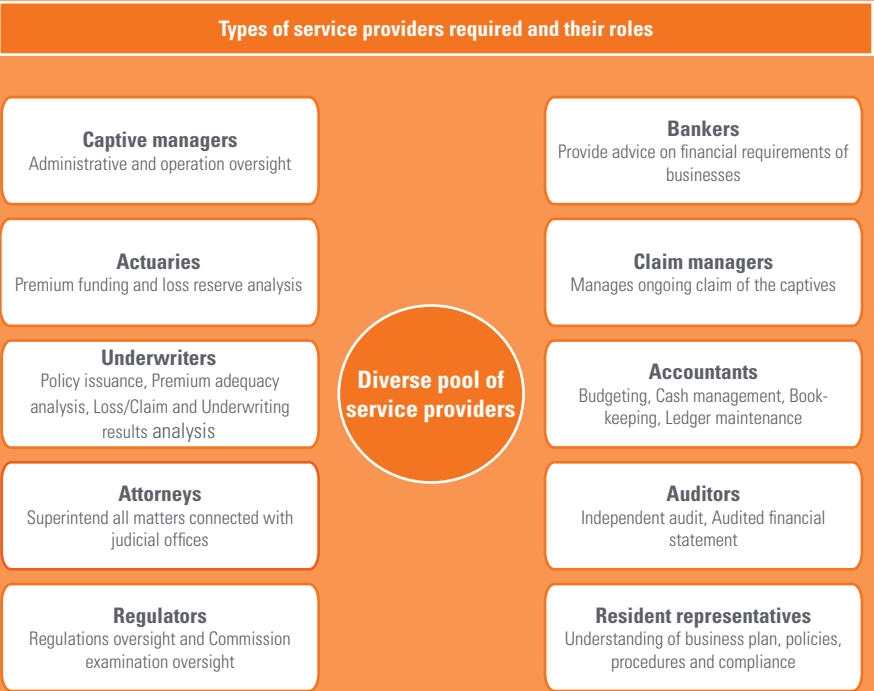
Types of service providers required and their roles

Captive managers
Administrative and operation oversight

Actuaries
Premium funding and loss reserve analysis

Underwriters
Policy issuance, Premium adequacy analysis, Loss/Claim and Underwriting results analysis

Attorneys
Superintend all matters connected with judicial offices

Regulators
Regulations oversight and Commission examination oversight

Diverse pool of service providers

Bankers
Provide advice on financial requirements of businesses

Claim managers
Manages ongoing claim of the captives

Accountants
Budgeting, Cash management, Bookkeeping, Ledger maintenance

Auditors
Independent audit, Audited financial statement

Resident representatives
Understanding of business plan, policies, procedures and compliance